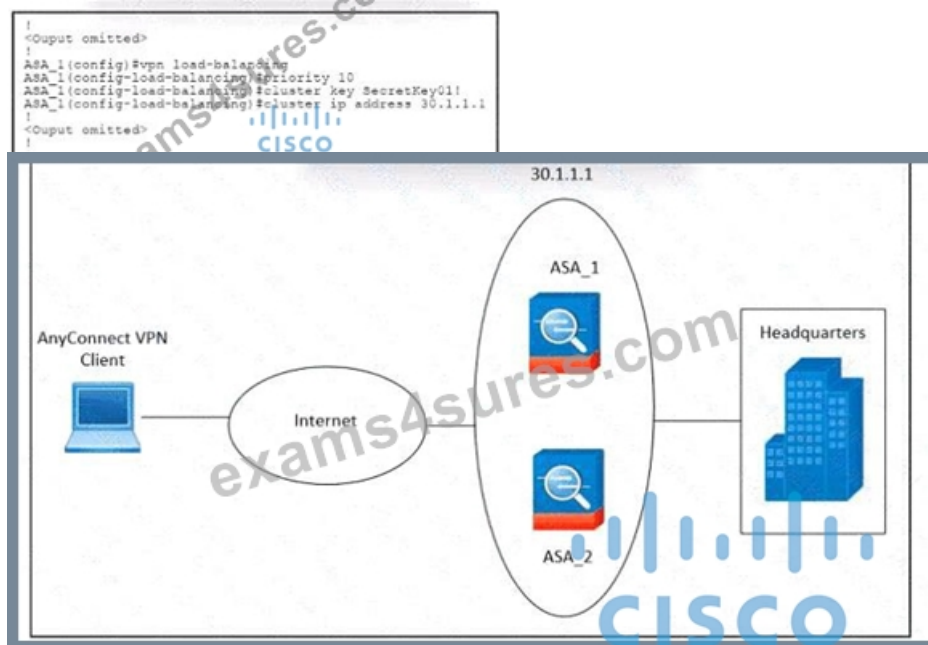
!
<Ouput omitted>
!
ASA_1(config)#vpn load-balancing
ASA_1(config-load-balancing)#priority 10
ASA_1(config-load-balancing)#cluster key SecretKey01!
ASA_1(config-load-balancing)#cluster ip address 30.1.1.1
!
<Ouput omitted>
!

exams4sures.com
CISCO

30.1.1.1

ASA_1

AnyConnect VPN Client

Internet

Headquarters

ASA_2

exams4sures.com

CISCO